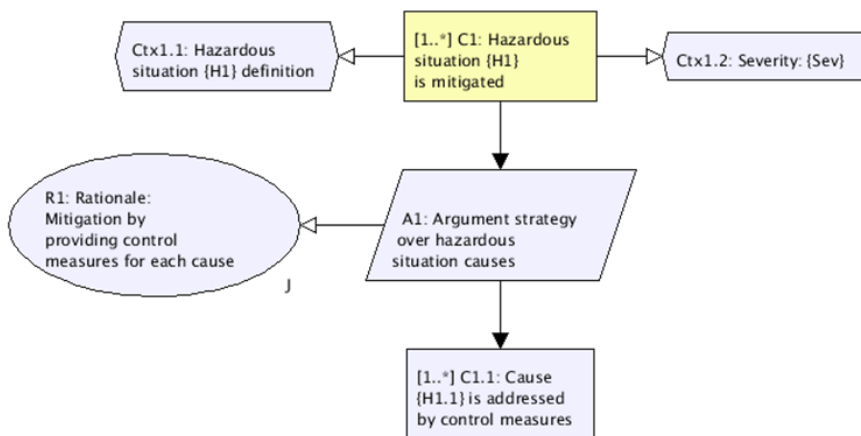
Ctx1.1: Hazardous situation {H1} definition

[1..*] C1: Hazardous situation {H1} is mitigated

Ctx1.2: Severity: {Sev}

R1: Rationale: Mitigation by providing control measures for each cause

J

A1: Argument strategy over hazardous situation causes

[1..*] C1.1: Cause {H1.1} is addressed by control measures